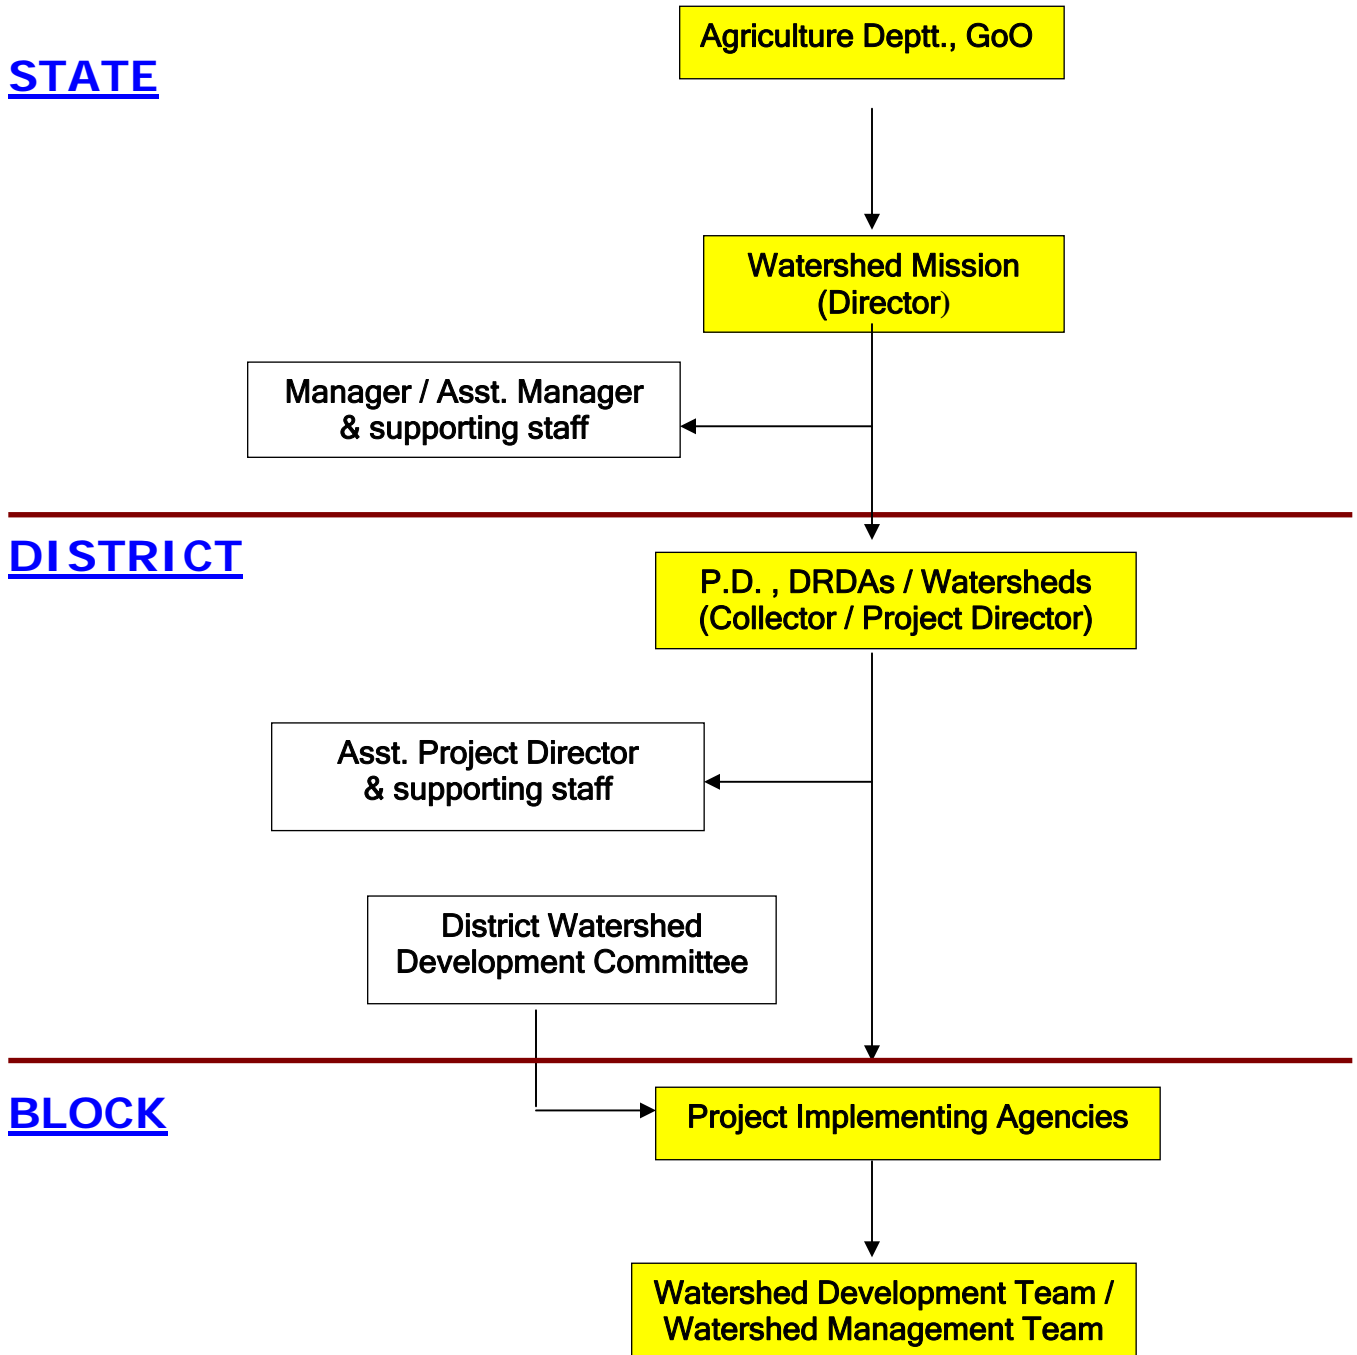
STATE

Agriculture Deptt., GoO

Watershed Mission (Director)

Manager / Asst. Manager & supporting staff

DISTRICT

P.D. , DRDAs / Watersheds (Collector / Project Director)

Asst. Project Director & supporting staff

District Watershed Development Committee

BLOCK

Project Implementing Agencies

Watershed Development Team / Watershed Management Team